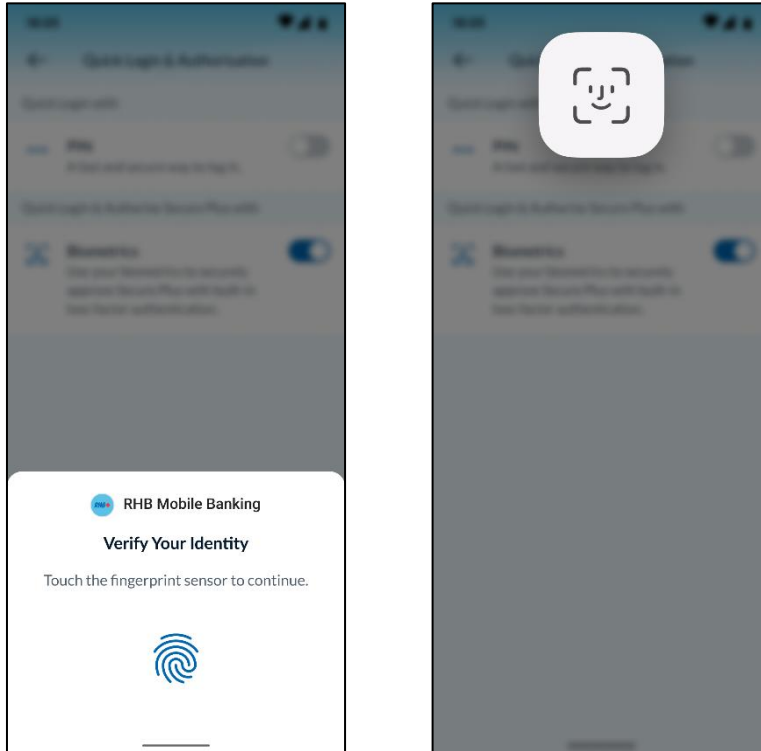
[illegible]

Quick Login & Authorisation

Quick Login with

PIN

A fast and secure way to log in.

Quick Login & Authorise Secure Plus with

Biometrics

Use your biometrics to securely approve Secure Plus with built-in two factor authentication.

RHB Mobile Banking

Verify Your Identity

Touch the fingerprint sensor to continue.

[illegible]

Quick Login with

PIN

A fast and secure way to log in.

Quick Login & Authorise Secure Plus with

Biometrics

Use your biometrics to securely approve Secure Plus with built-in two factor authentication.